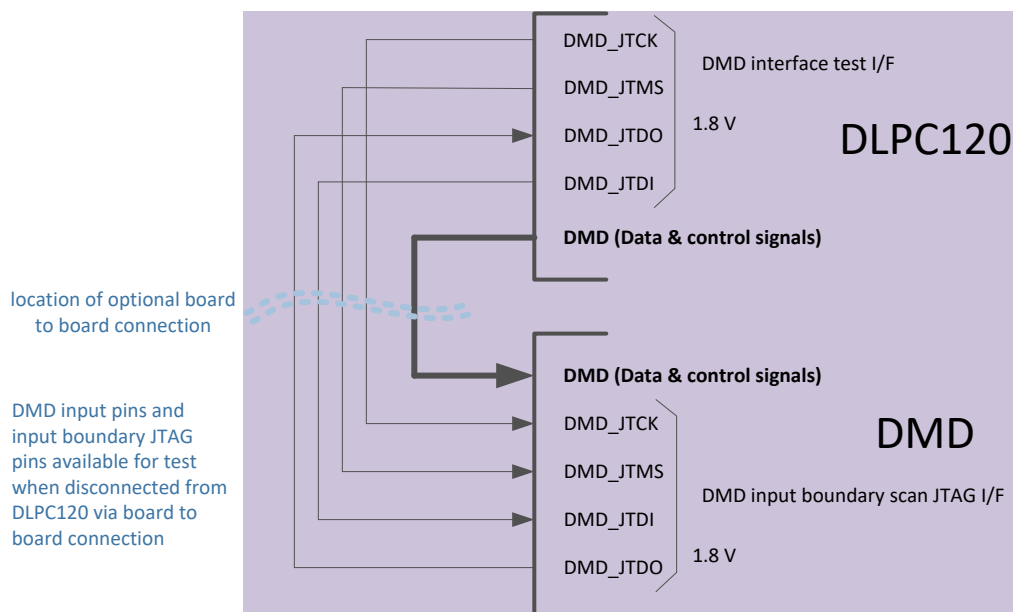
DMD_JTCK
DMD_JTMS
DMD_JTDO
DMD_JTDI
DMD interface test I/F
1.8 V
DLPC120
DMD (Data & control signals)

location of optional board to board connection

DMD input pins and input boundary JTAG pins available for test when disconnected from DLPC120 via board to board connection

DMD (Data & control signals)
DMD_JTCK
DMD_JTMS
DMD_JTDI
DMD_JTDO
DMD
DMD input boundary scan JTAG I/F
1.8 V